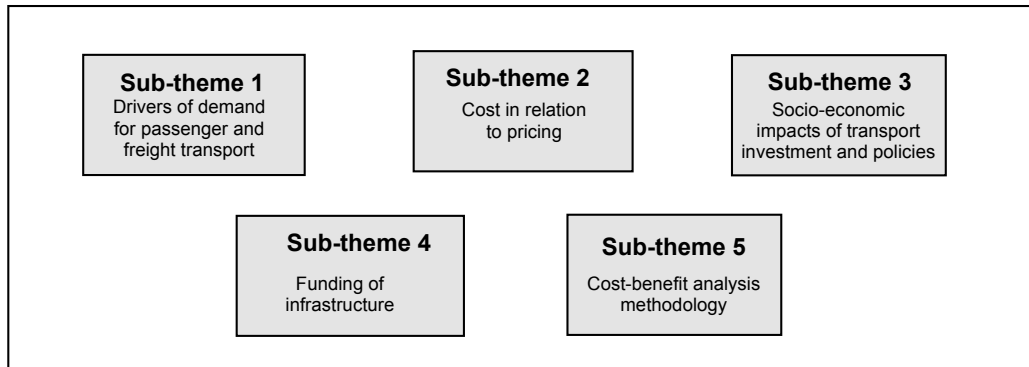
Sub-theme 1
Drivers of demand for passenger and freight transport

Sub-theme 2
Cost in relation to pricing

Sub-theme 3
Socio-economic impacts of transport investment and policies

Sub-theme 4
Funding of infrastructure

Sub-theme 5
Cost-benefit analysis methodology